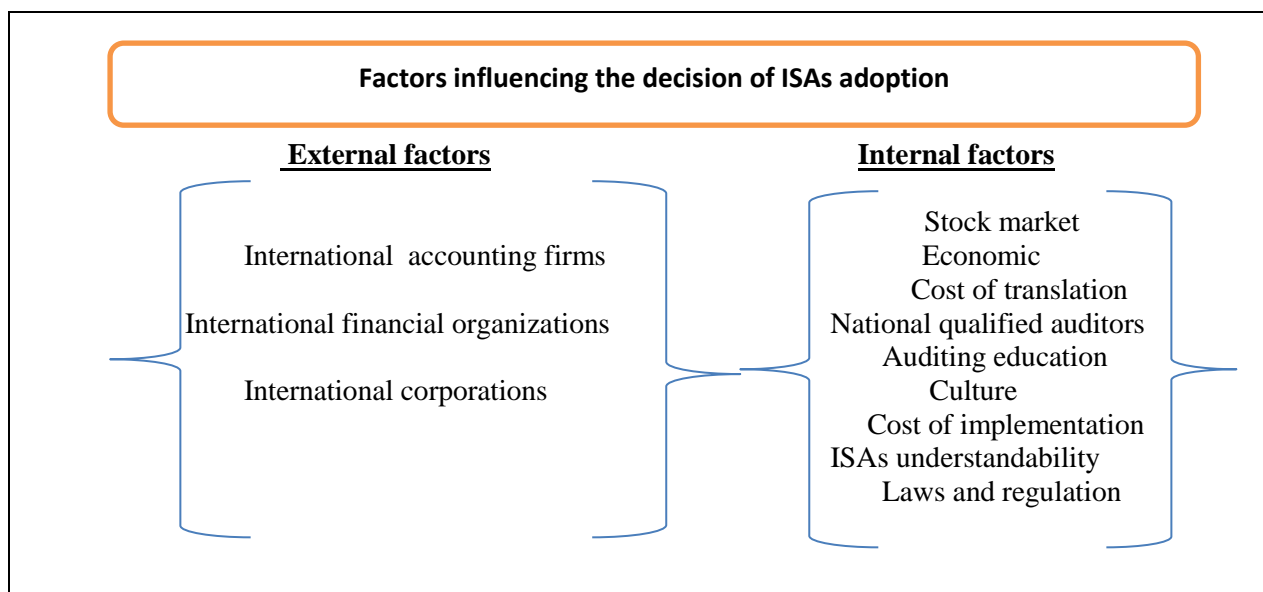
Factors influencing the decision of ISAs adoption

External factors

International accounting firms

International financial organizations

International corporations

Internal factors

Stock market
Economic
Cost of translation
National qualified auditors
Auditing education
Culture
Cost of implementation
ISAs understandability
Laws and regulation